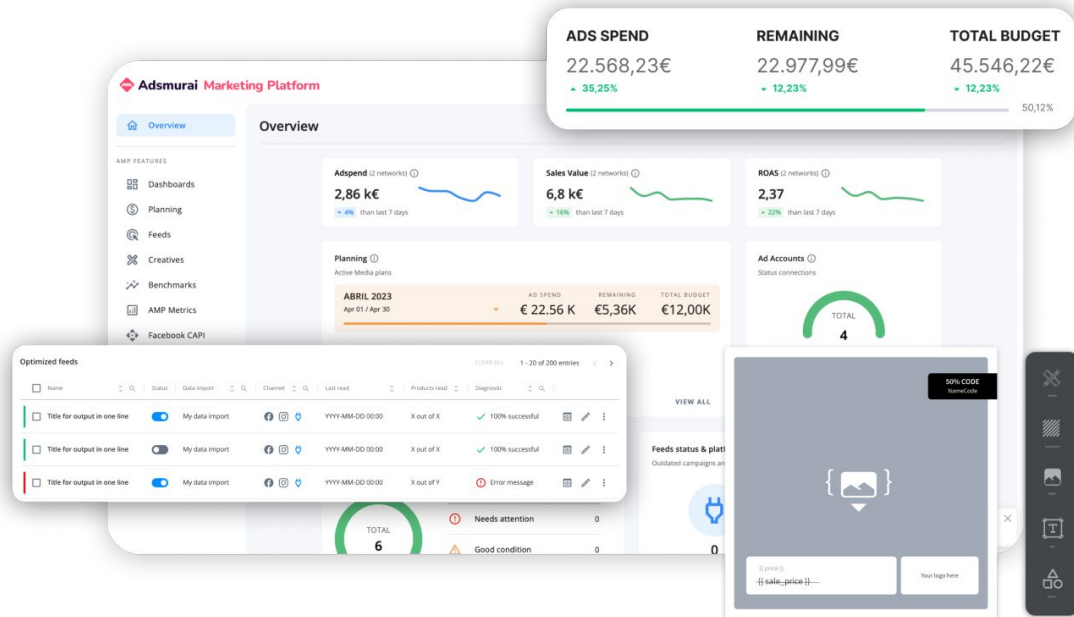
ADS SPEND
22.568,23€
35,25%

REMAINING
22.977,99€
12,23%

TOTAL BUDGET
45.546,22€
12,23%

50,12%

Adsmurai Marketing Platform

Overview

AMP FEATURES

Dashboards
Planning
Feeds
Creatives
Benchmarks
AMP Metrics
Facebook CAPI

Overview

Adspend (2 networks)
2,86 k€
4% than last 7 days

Sales Value (2 networks)
6,8 k€
16% than last 7 days

ROAS (2 networks)
2,37
22% than last 7 days

Planning
Active Media plans

ABRIL 2023
Apr 01 / Apr 30
AD SPEND
€ 22.56 K
REMAINING
€5,36K
TOTAL BUDGET
€12,00K

Ad Accounts
Status connections
TOTAL
4

VIEW ALL

Feeds status & platf
Outdated campaigns an

Optimized feeds
CLEAR ALL
1 - 20 of 200 entries

| Name | Status | Data import | Channel | Last read | Products read | Diagnosis |
|---|---|---|---|---|---|---|
| Title for output in one line | | My data import | | YYYY-MM-DD 00:00 | X out of X | 100% successful |
| Title for output in one line | | My data import | | YYYY-MM-DD 00:00 | X out of X | 100% successful |
| Title for output in one line | | My data import | | YYYY-MM-DD 00:00 | X out of Y | Error message |

TOTAL
6
Needs attention 0
Good condition 0
0

50% CODE
NameCode

{{ price }}
{{ sale_price }}
Your logo here